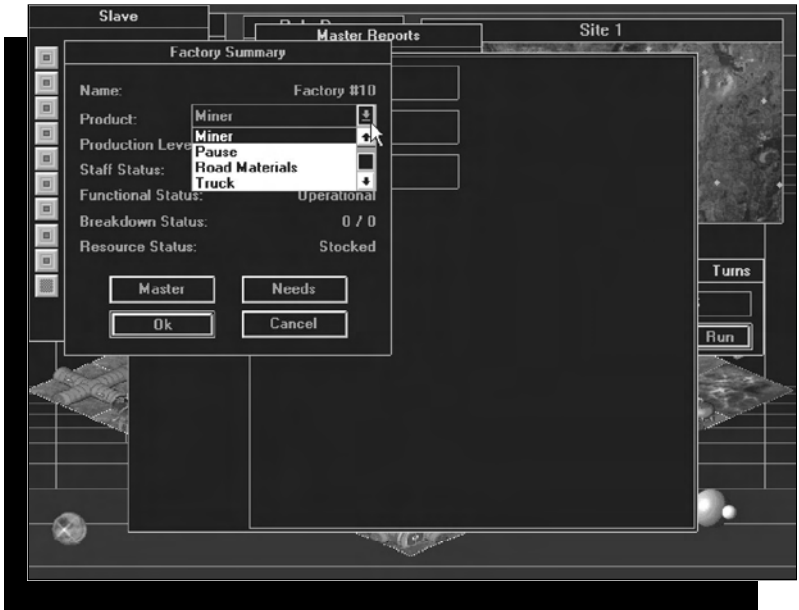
Slave

Master Reports

Site 1

Factory Summary

Name: Factory #10

Product: Miner

Miner
Pause
Road Materials
Truck

Production Leve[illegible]

Staff Status:

Functional Status: Operational

Breakdown Status: 0 / 0

Resource Status: Stocked

Master

Needs

Ok

Cancel

Turns

Run